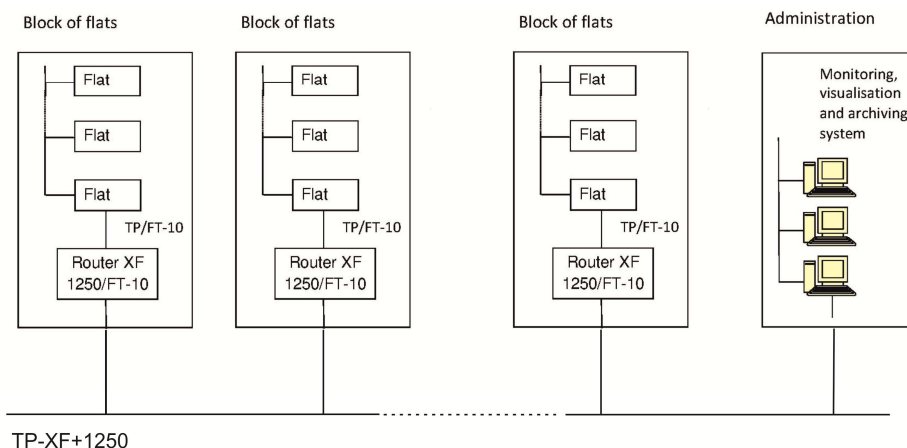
Block of flats

Flat

Flat

Flat

TP/FT-10

Router XF 1250/FT-10

Block of flats

Flat

Flat

Flat

TP/FT-10

Router XF 1250/FT-10

Block of flats

Flat

Flat

Flat

TP/FT-10

Router XF 1250/FT-10

Administration

Monitoring, visualisation and archiving system

TP-XF+1250